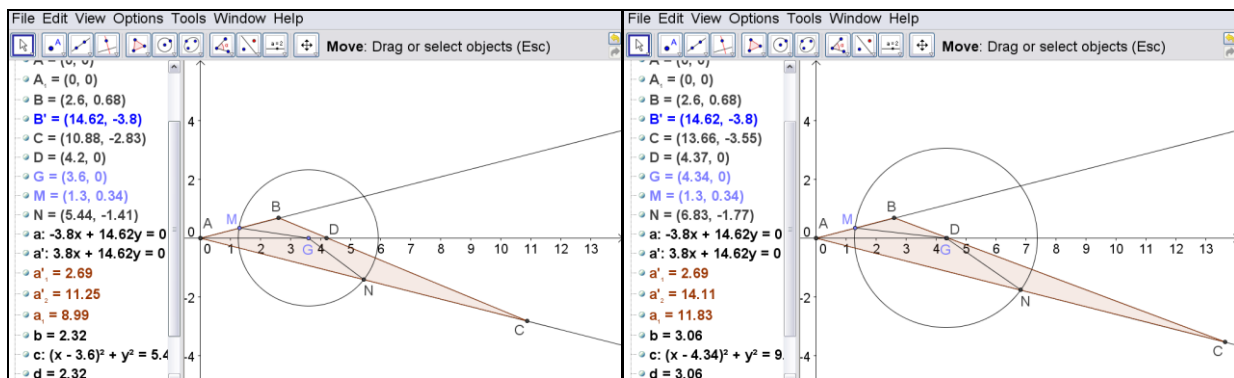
File Edit View Options Tools Window Help

Move: Drag or select objects (Esc)

A = (0, 0)
$A_1$ = (0, 0)
B = (2.6, 0.68)
B' = (14.62, -3.8)
C = (10.88, -2.83)
D = (4.2, 0)
G = (3.6, 0)
M = (1.3, 0.34)
N = (5.44, -1.41)
a: -3.8x + 14.62y = 0
a': 3.8x + 14.62y = 0
$a'_1$ = 2.69
$a'_2$ = 11.25
$a_1$ = 8.99
b = 2.32
c: $(x - 3.6)^2 + y^2 = 5.4$
d = 2.32

4
2
0
-2
-4
0 1 2 3 4 5 6 7 8 9 10 11 12 13
A M B G D N C

File Edit View Options Tools Window Help

Move: Drag or select objects (Esc)

A = (0, 0)
$A_1$ = (0, 0)
B = (2.6, 0.68)
B' = (14.62, -3.8)
C = (13.66, -3.55)
D = (4.37, 0)
G = (4.34, 0)
M = (1.3, 0.34)
N = (6.83, -1.77)
a: -3.8x + 14.62y = 0
a': 3.8x + 14.62y = 0
$a'_1$ = 2.69
$a'_2$ = 14.11
$a_1$ = 11.83
b = 3.06
c: $(x - 4.34)^2 + y^2 = 9.$
d = 3.06

4
2
0
-2
-4
0 1 2 3 4 5 6 7 8 9 10 11 12 13
A M B G D N C